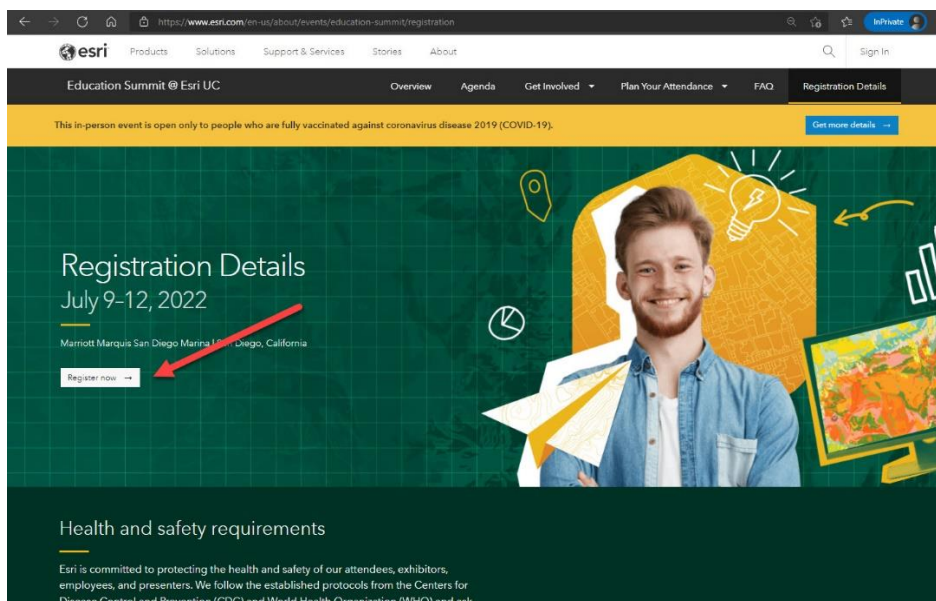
https://www.esri.com/en-us/about/events/education-summit/registration

InPrivate

esri Products Solutions Support & Services Stories About Sign In

Education Summit @ Esri UC Overview Agenda Get Involved Plan Your Attendance FAQ Registration Details

This in-person event is open only to people who are fully vaccinated against coronavirus disease 2019 (COVID-19).

Get more details →

Registration Details

July 9–12, 2022

Marriott Marquis San Diego Marina | San Diego, California

Register now →

Health and safety requirements

Esri is committed to protecting the health and safety of our attendees, exhibitors, employees, and presenters. We follow the established protocols from the Centers for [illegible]